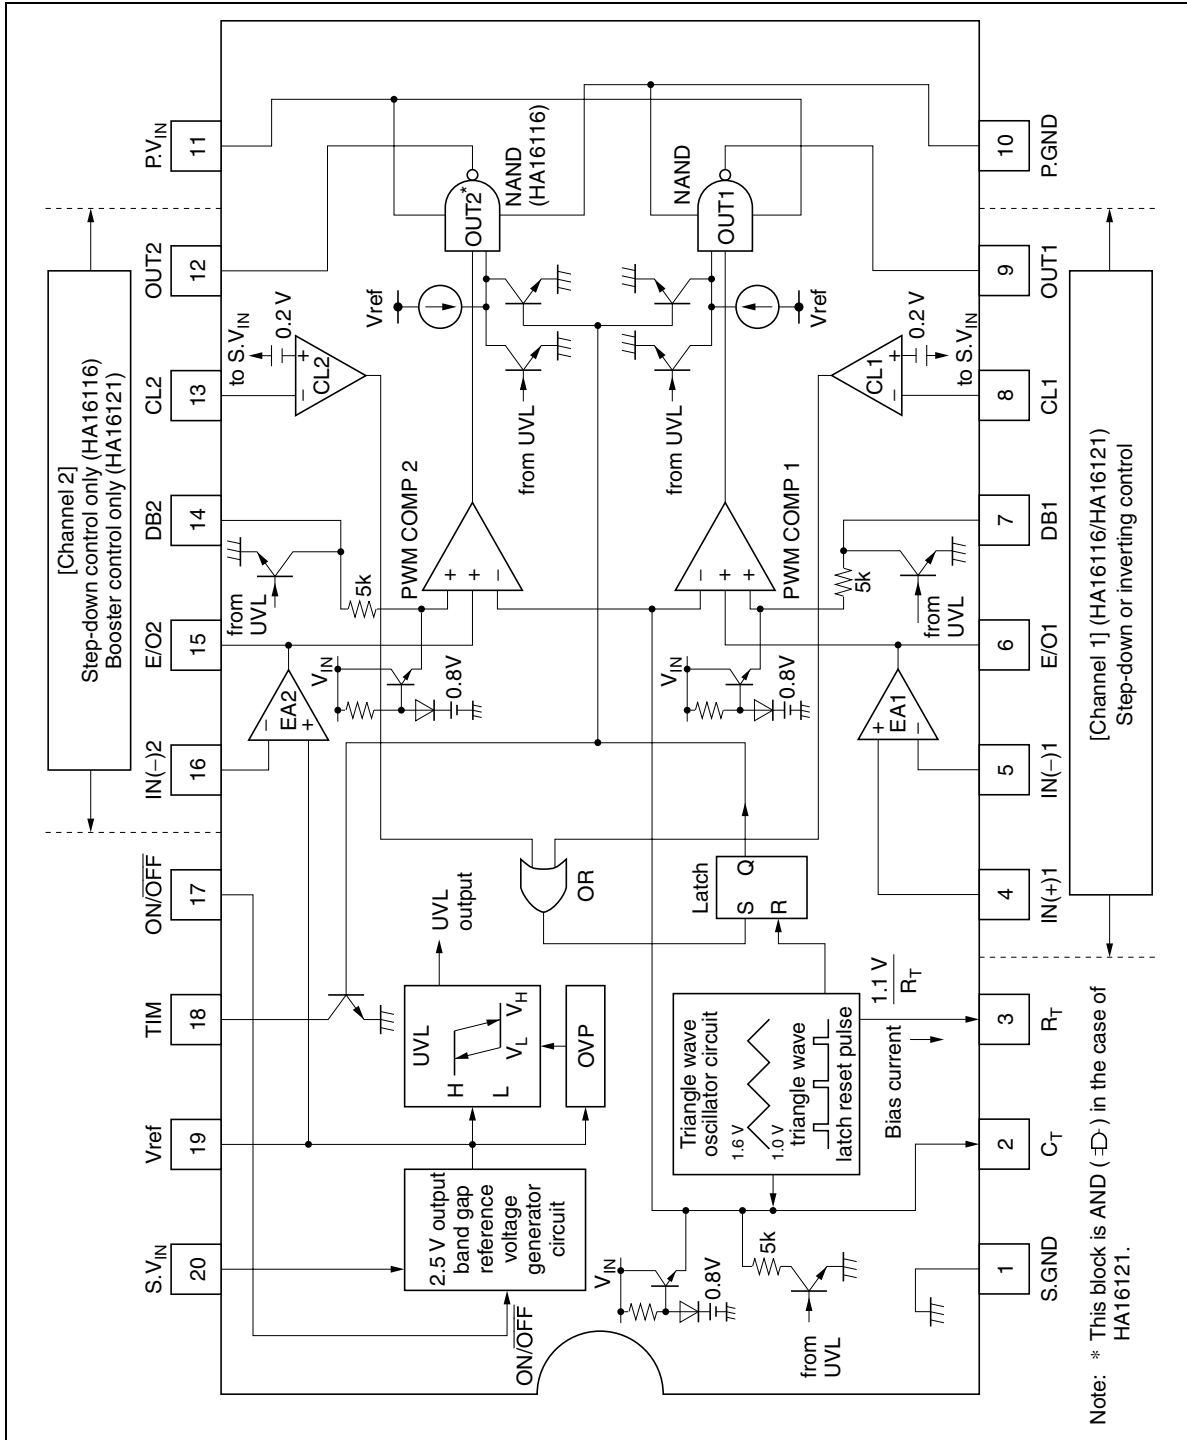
P.V$_{IN}$ 11
OUT2 12
CL2 13
DB2 14
E/O2 15
IN(−)2 16
ON/$\overline{OFF}$ 17
TIM 18
Vref 19
S.V$_{IN}$ 20

10 P.GND
9 OUT1
8 CL1
7 DB1
6 E/O1
5 IN(−)1
4 IN(+)1
3 R$_T$
2 C$_T$
1 S.GND

[Channel 2]
Step-down control only (HA16116)
Booster control only (HA16121)

[Channel 1] (HA16116/HA16121)
Step-down or inverting control

OUT2* NAND (HA16116)
OUT1 NAND

Vref
Vref

to S.V$_{IN}$ 0.2 V + − CL2
to S.V$_{IN}$ 0.2 V + − CL1

from UVL
from UVL

PWM COMP 2 + + −
PWM COMP 1 − + +

5k
5k
from UVL
from UVL

V$_{IN}$ 0.8V
V$_{IN}$ 0.8V

− EA2 +
+ EA1 −

OR
Latch S Q R

UVL output

UVL H L V$_L$ V$_H$
OVP

2.5 V output band gap reference voltage generator circuit
ON/$\overline{OFF}$

Triangle wave oscillator circuit
1.6 V
1.0 V
triangle wave
latch reset pulse

$\frac{1.1 V}{R_T}$
Bias current

V$_{IN}$ 0.8V
5k
from UVL

Note: * This block is AND ( ) in the case of HA16121.